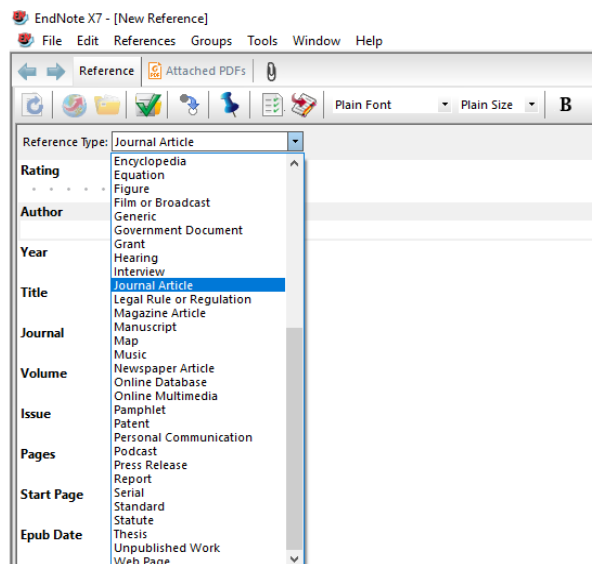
EndNote X7 - [New Reference]
File Edit References Groups Tools Window Help
Reference Attached PDFs
Plain Font Plain Size B
Reference Type: Journal Article
Rating
Author
Year
Title
Journal
Volume
Issue
Pages
Start Page
Epub Date

Encyclopedia
Equation
Figure
Film or Broadcast
Generic
Government Document
Grant
Hearing
Interview
Journal Article
Legal Rule or Regulation
Magazine Article
Manuscript
Map
Music
Newspaper Article
Online Database
Online Multimedia
Pamphlet
Patent
Personal Communication
Podcast
Press Release
Report
Serial
Standard
Statute
Thesis
Unpublished Work
Web Page